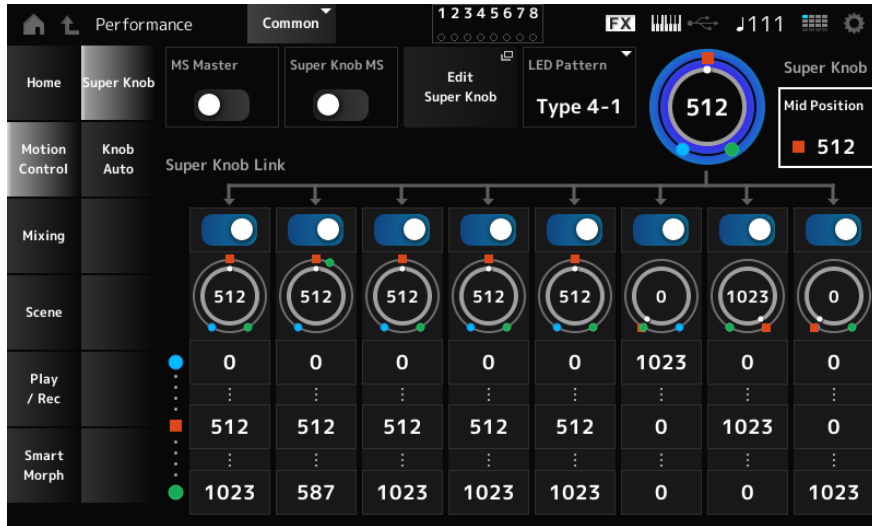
Performance Common 12345678 FX ♩111

Home Super Knob MS Master Super Knob MS Edit Super Knob LED Pattern Type 4-1 512 Super Knob Mid Position 512

Motion Control Knob Auto Super Knob Link

Mixing

Scene

Play / Rec

Smart Morph

| 512 | 512 | 512 | 512 | 512 | 0 | 1023 | 0 |
|---|---|---|---|---|---|---|---|
| 0 | 0 | 0 | 0 | 0 | 1023 | 0 | 0 |
| ⋮ | ⋮ | ⋮ | ⋮ | ⋮ | ⋮ | ⋮ | ⋮ |
| 512 | 512 | 512 | 512 | 512 | 0 | 1023 | 0 |
| ⋮ | ⋮ | ⋮ | ⋮ | ⋮ | ⋮ | ⋮ | ⋮ |
| 1023 | 587 | 1023 | 1023 | 1023 | 0 | 0 | 1023 |